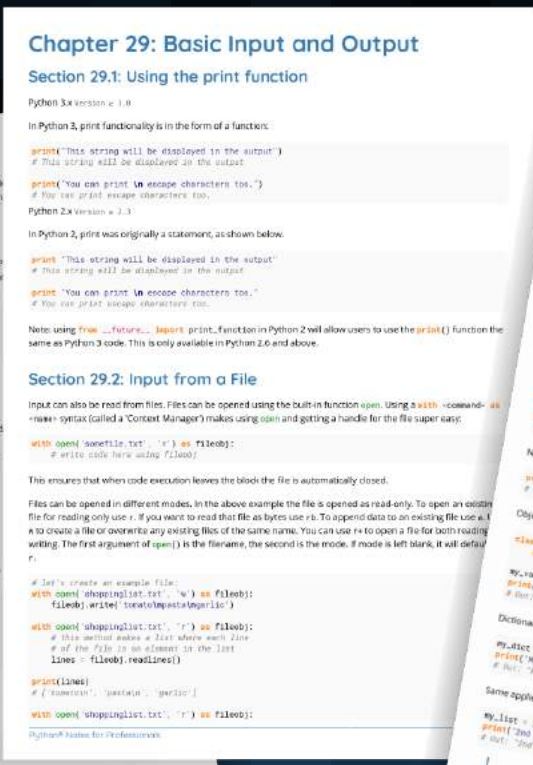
Chapter 29: Basic Input and Output

Section 29.1: Using the print function

Python 3.x Version ≥ 3.0

In Python 3, print functionality is in the form of a function:

```
print("This string will be displayed in the output")
# This string will be displayed in the output

print("You can print \n escape characters too.")
# You can print escape characters too.
```

Python 2.x Version ≥ 2.3

In Python 2, print was originally a statement, as shown below.

```
print "This string will be displayed in the output"
# This string will be displayed in the output

print "You can print \n escape characters too."
# You can print escape characters too.
```

Note: using from __future__ import print_function in Python 2 will allow users to use the print() function the same as Python 3 code. This is only available in Python 2.6 and above.

Section 29.2: Input from a File

Input can also be read from files. Files can be opened using the built-in function open. Using a with <command> as <name> syntax (called a 'Context Manager') makes using open and getting a handle for the file super easy:

```
with open('somefile.txt', 'r') as fileobj:
    # write code here using fileobj
```

This ensures that when code execution leaves the block the file is automatically closed.

Files can be opened in different modes. In the above example the file is opened as read-only. To open an existin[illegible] file for reading only use r. If you want to read that file as bytes use rb. To append data to an existing file use a. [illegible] w to create a file or overwrite any existing files of the same name. You can use r+ to open a file for both reading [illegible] writing. The first argument of open() is the filename, the second is the mode. If mode is left blank, it will defau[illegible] r.

```
# let's create an example file:
with open('shoppinglist.txt', 'w') as fileobj:
    fileobj.write('tomato\npasta\ngarlic')

with open('shoppinglist.txt', 'r') as fileobj:
    # this method makes a list where each line
    # of the file is an element in the list
    lines = fileobj.readlines()

print(lines)
# ['tomato\n', 'pasta\n', 'garlic']

with open('shoppinglist.txt', 'r') as fileobj:
```

Python® Notes for Professionals

N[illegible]
Obj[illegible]
my_va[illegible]
print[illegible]
Dictiona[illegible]
my_dict
print('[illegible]
# Out: '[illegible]
Same appl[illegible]
my_list =
print('2nd
# Out: '2nd